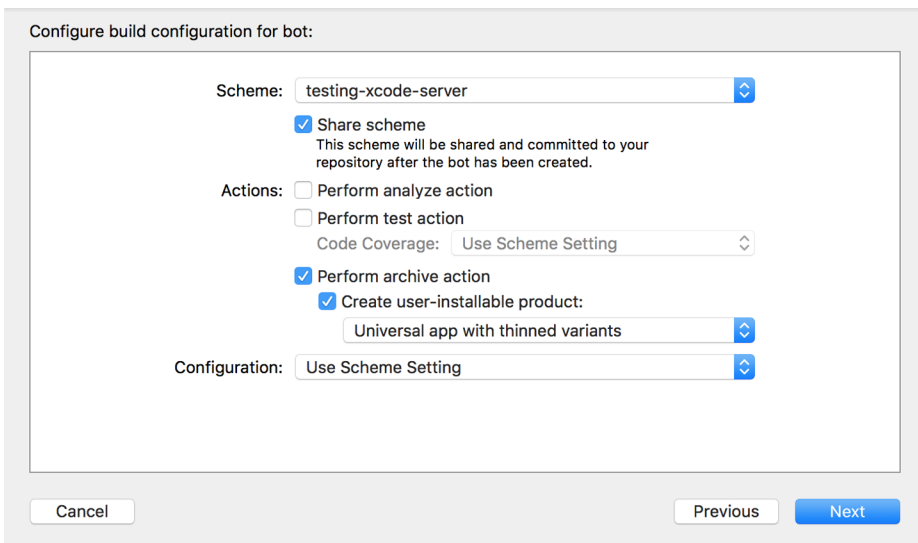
Configure build configuration for bot:

Scheme: testing-xcode-server

Share scheme
This scheme will be shared and committed to your repository after the bot has been created.

Actions: Perform analyze action

Perform test action

Code Coverage: Use Scheme Setting

Perform archive action

Create user-installable product:

Universal app with thinned variants

Configuration: Use Scheme Setting

Cancel

Previous

Next